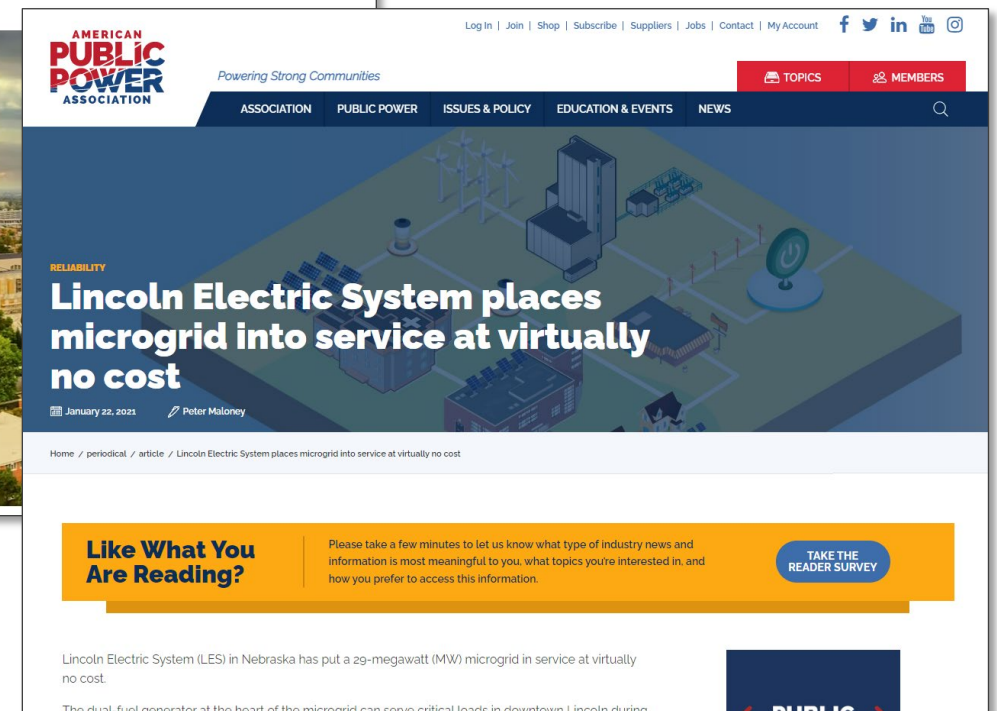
AMERICAN PUBLIC POWER ASSOCIATION

Powering Strong Communities

Log In | Join | Shop | Subscribe | Suppliers | Jobs | Contact | My Account

You Tube

TOPICS

MEMBERS

ASSOCIATION PUBLIC POWER ISSUES & POLICY EDUCATION & EVENTS NEWS

RELIABILITY

Lincoln Electric System places microgrid into service at virtually no cost

January 22, 2021 Peter Maloney

Home / periodical / article / Lincoln Electric System places microgrid into service at virtually no cost

Like What You Are Reading?

Please take a few minutes to let us know what type of industry news and information is most meaningful to you, what topics you're interested in, and how you prefer to access this information.

TAKE THE READER SURVEY

Lincoln Electric System (LES) in Nebraska has put a 29-megawatt (MW) microgrid in service at virtually no cost.

The dual-fuel generator at the heart of the microgrid can serve critical loads in downtown Lincoln during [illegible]

PUBLIC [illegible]